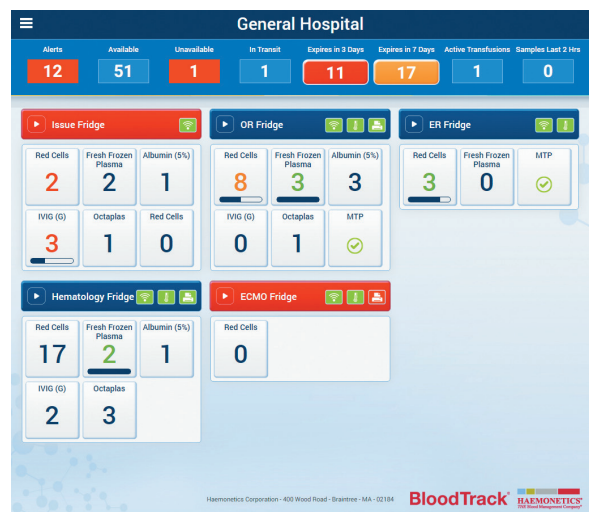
General Hospital

| Alerts | Available | Unavailable | In Transit | Expires in 3 Days | Expires in 7 Days | Active Transfusions | Samples Last 2 Hrs |
|---|---|---|---|---|---|---|---|
| 12 | 51 | 1 | 1 | 11 | 17 | 1 | 0 |

Issue Fridge

| Red Cells | Fresh Frozen Plasma | Albumin (5%) |
|---|---|---|
| 2 | 2 | 1 |
| IVIG (G) | Octaplas | Red Cells |
| 3 | 1 | 0 |

OR Fridge

| Red Cells | Fresh Frozen Plasma | Albumin (5%) |
|---|---|---|
| 8 | 3 | 3 |
| IVIG (G) | Octaplas | MTP |
| 0 | 1 | |

ER Fridge

| Red Cells | Fresh Frozen Plasma | MTP |
|---|---|---|
| 3 | 0 | |

Hematology Fridge

| Red Cells | Fresh Frozen Plasma | Albumin (5%) |
|---|---|---|
| 17 | 2 | 1 |
| IVIG (G) | Octaplas | |
| 2 | 3 | |

ECMO Fridge

| Red Cells |
|---|
| 0 |

Haemonetics Corporation · 400 Wood Road · Braintree · MA · 02184

BloodTrack®

HAEMONETICS®
THE Blood Management Company®